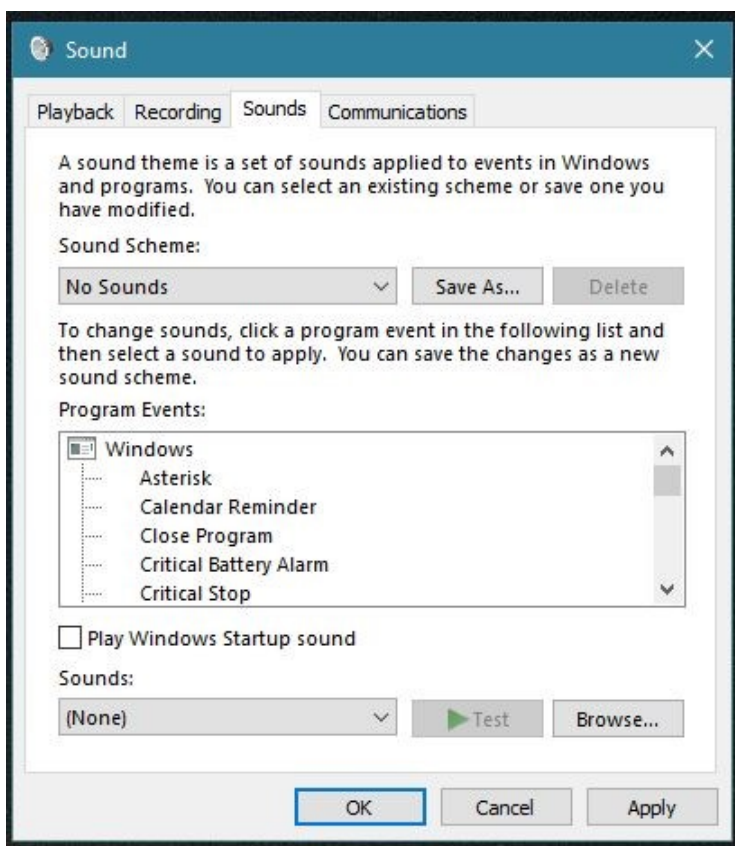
Sound

Playback Recording Sounds Communications

A sound theme is a set of sounds applied to events in Windows and programs. You can select an existing scheme or save one you have modified.

Sound Scheme:

No Sounds

Save As...

Delete

To change sounds, click a program event in the following list and then select a sound to apply. You can save the changes as a new sound scheme.

Program Events:

Windows
Asterisk
Calendar Reminder
Close Program
Critical Battery Alarm
Critical Stop

Play Windows Startup sound

Sounds:

(None)

Test

Browse...

OK

Cancel

Apply